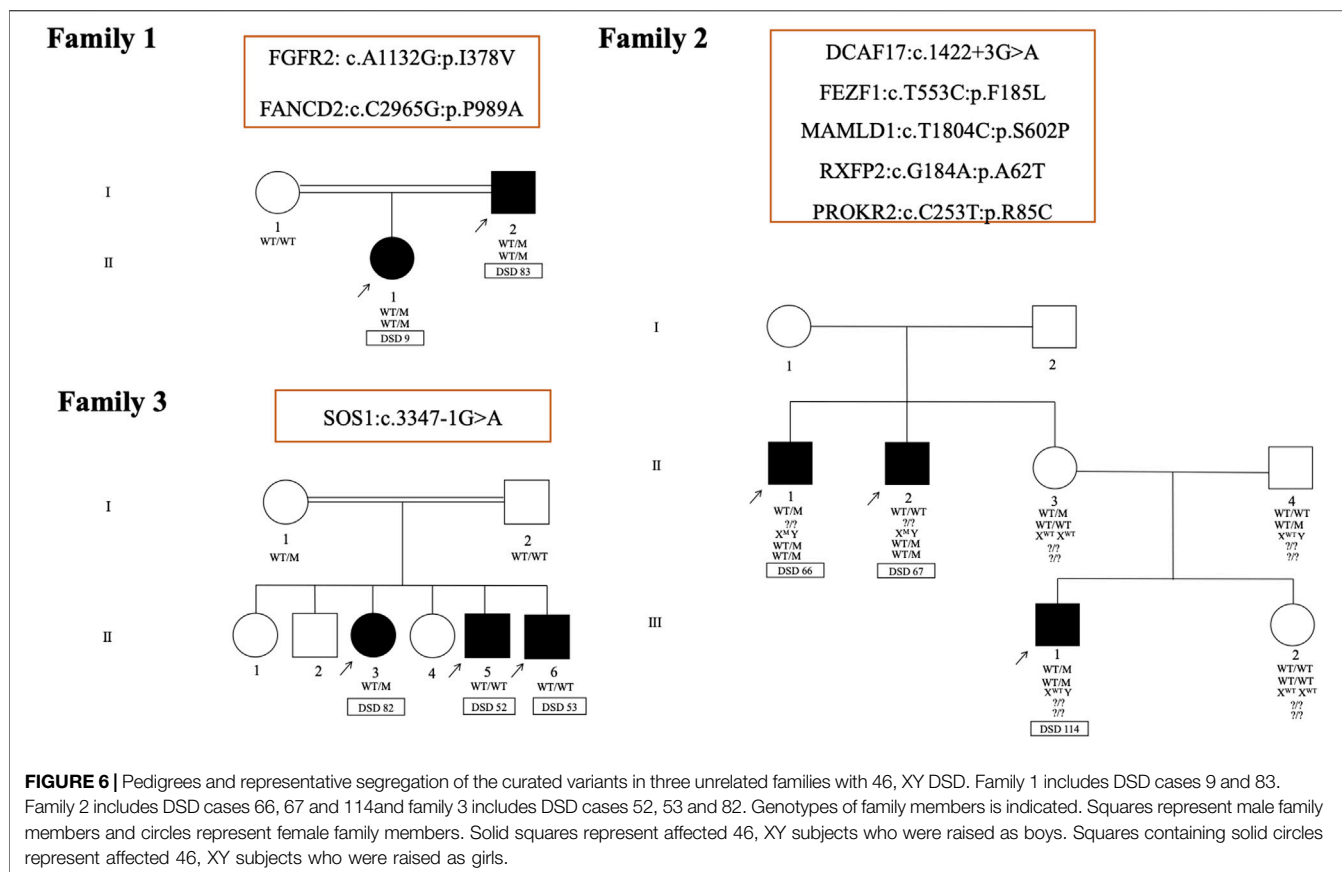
Family 1

FGFR2: c.A1132G:p.I378V

FANCD2:c.C2965G:p.P989A

I

II

1
WT/WT

2
WT/M
WT/M
DSD 83

1
WT/M
WT/M
DSD 9

Family 2

DCAF17:c.1422+3G>A

FEZF1:c.T553C:p.F185L

MAMLD1:c.T1804C:p.S602P

RXFP2:c.G184A:p.A62T

PROKR2:c.C253T:p.R85C

I

1

2

II

1
WT/M
?/?
$X^{M}Y$
WT/M
WT/M
DSD 66

2
WT/WT
?/?
$X^{M}Y$
WT/M
WT/M
DSD 67

3
WT/M
WT/WT
$X^{WT}X^{WT}$
?/?
?/?

4
WT/WT
WT/M
$X^{WT}Y$
?/?
?/?

III

1
WT/M
WT/M
$X^{WT}Y$
?/?
?/?
DSD 114

2
WT/WT
WT/WT
$X^{WT}X^{WT}$
?/?
?/?

Family 3

SOS1:c.3347-1G>A

I

1
WT/M

2
WT/WT

II

1

2

3
WT/M
DSD 82

4

5
WT/WT
DSD 52

6
WT/WT
DSD 53

FIGURE 6 | Pedigrees and representative segregation of the curated variants in three unrelated families with 46, XY DSD. Family 1 includes DSD cases 9 and 83. Family 2 includes DSD cases 66, 67 and 114and family 3 includes DSD cases 52, 53 and 82. Genotypes of family members is indicated. Squares represent male family members and circles represent female family members. Solid squares represent affected 46, XY subjects who were raised as boys. Squares containing solid circles represent affected 46, XY subjects who were raised as girls.